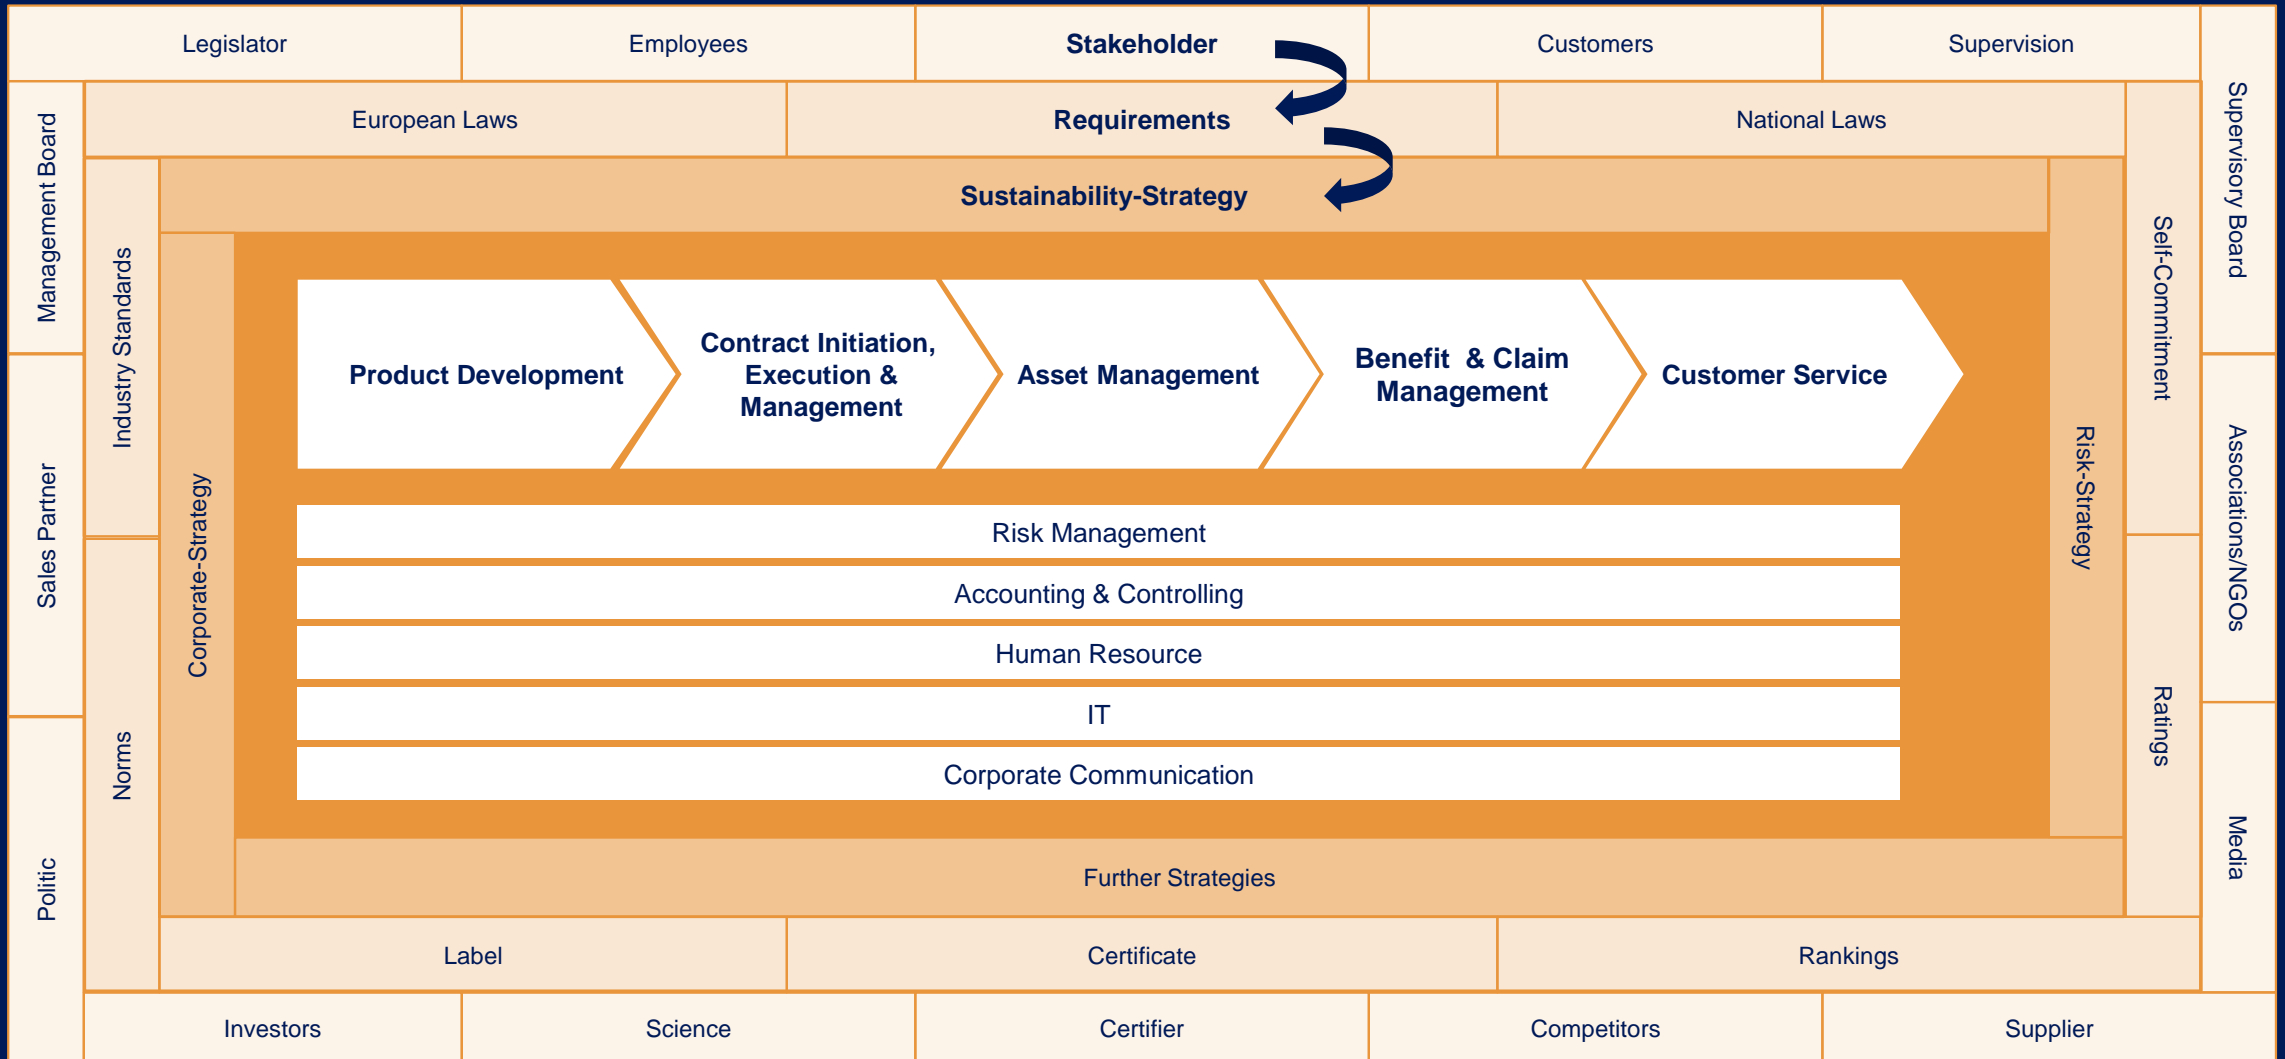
Legislator
Employees
Stakeholder
Customers
Supervision

Management Board
Sales Partner
Politic

Supervisory Board
Associations/NGOs
Media

European Laws
Requirements
National Laws

Industry Standards
Norms

Self-Commitment
Ratings

Sustainability-Strategy

Corporate-Strategy

Risk-Strategy

Product Development
Contract Initiation, Execution & Management
Asset Management
Benefit & Claim Management
Customer Service

Risk Management
Accounting & Controlling
Human Resource
IT
Corporate Communication

Further Strategies

Label
Certificate
Rankings

Investors
Science
Certifier
Competitors
Supplier